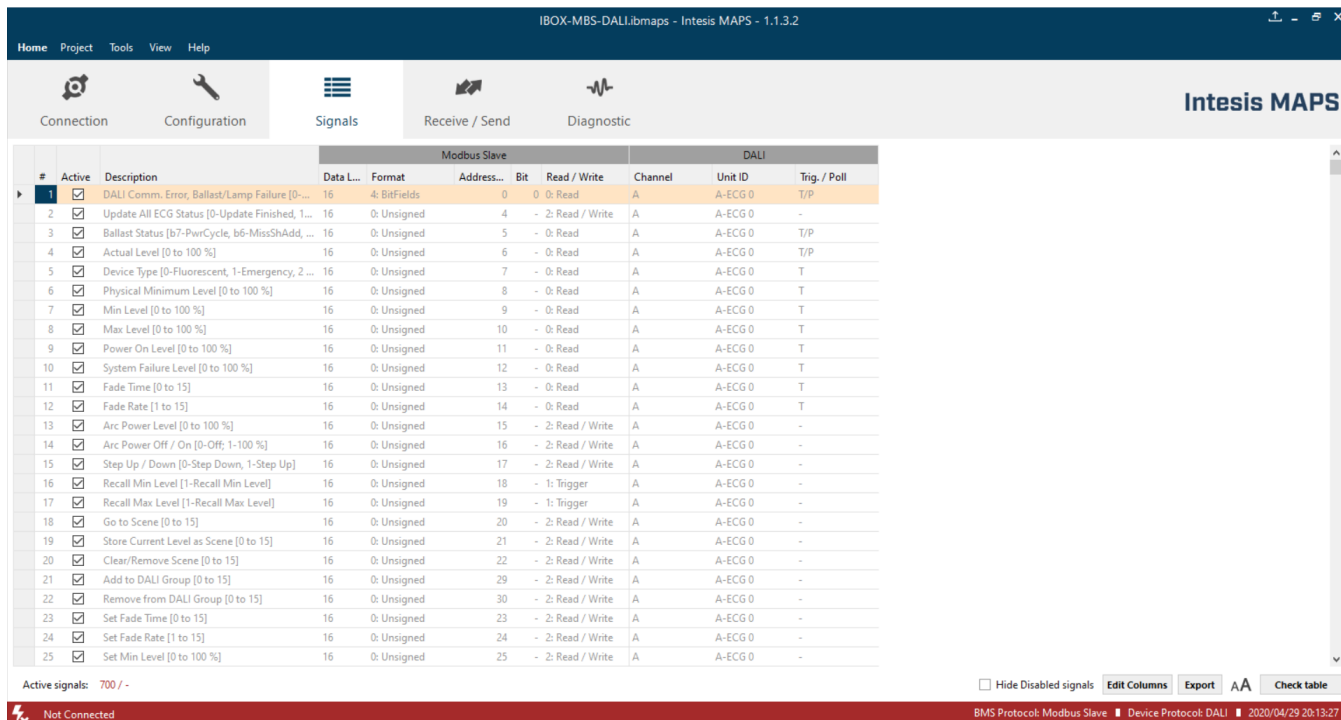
IBOX-MBS-DALI.ibmaps - Intesis MAPS - 1.1.3.2

Home Project Tools View Help

Connection Configuration Signals Receive / Send Diagnostic

Intesis MAPS

| # | Active | Description | Data L... | Format | Address... | Bit | Read / Write | Channel | Unit ID | Trig. / Poll |
|---|---|---|---|---|---|---|---|---|---|---|
| | | | Modbus Slave | | | | | DALI | | |
| 1 | ☑ | DALI Comm. Error, Ballast/Lamp Failure [0-... | 16 | 4: BitFields | 0 | 0 | 0: Read | A | A-ECG 0 | T/P |
| 2 | ☑ | Update All ECG Status [0-Update Finished, 1... | 16 | 0: Unsigned | 4 | - | 2: Read / Write | A | A-ECG 0 | - |
| 3 | ☑ | Ballast Status [b7-PwrCycle, b6-MissShAdd, ... | 16 | 0: Unsigned | 5 | - | 0: Read | A | A-ECG 0 | T/P |
| 4 | ☑ | Actual Level [0 to 100 %] | 16 | 0: Unsigned | 6 | - | 0: Read | A | A-ECG 0 | T/P |
| 5 | ☑ | Device Type [0-Fluorescent, 1-Emergency, 2 ... | 16 | 0: Unsigned | 7 | - | 0: Read | A | A-ECG 0 | T |
| 6 | ☑ | Physical Minimum Level [0 to 100 %] | 16 | 0: Unsigned | 8 | - | 0: Read | A | A-ECG 0 | T |
| 7 | ☑ | Min Level [0 to 100 %] | 16 | 0: Unsigned | 9 | - | 0: Read | A | A-ECG 0 | T |
| 8 | ☑ | Max Level [0 to 100 %] | 16 | 0: Unsigned | 10 | - | 0: Read | A | A-ECG 0 | T |
| 9 | ☑ | Power On Level [0 to 100 %] | 16 | 0: Unsigned | 11 | - | 0: Read | A | A-ECG 0 | T |
| 10 | ☑ | System Failure Level [0 to 100 %] | 16 | 0: Unsigned | 12 | - | 0: Read | A | A-ECG 0 | T |
| 11 | ☑ | Fade Time [0 to 15] | 16 | 0: Unsigned | 13 | - | 0: Read | A | A-ECG 0 | T |
| 12 | ☑ | Fade Rate [1 to 15] | 16 | 0: Unsigned | 14 | - | 0: Read | A | A-ECG 0 | T |
| 13 | ☑ | Arc Power Level [0 to 100 %] | 16 | 0: Unsigned | 15 | - | 2: Read / Write | A | A-ECG 0 | - |
| 14 | ☑ | Arc Power Off / On [0-Off; 1-100 %] | 16 | 0: Unsigned | 16 | - | 2: Read / Write | A | A-ECG 0 | - |
| 15 | ☑ | Step Up / Down [0-Step Down, 1-Step Up] | 16 | 0: Unsigned | 17 | - | 2: Read / Write | A | A-ECG 0 | - |
| 16 | ☑ | Recall Min Level [1-Recall Min Level] | 16 | 0: Unsigned | 18 | - | 1: Trigger | A | A-ECG 0 | - |
| 17 | ☑ | Recall Max Level [1-Recall Max Level] | 16 | 0: Unsigned | 19 | - | 1: Trigger | A | A-ECG 0 | - |
| 18 | ☑ | Go to Scene [0 to 15] | 16 | 0: Unsigned | 20 | - | 2: Read / Write | A | A-ECG 0 | - |
| 19 | ☑ | Store Current Level as Scene [0 to 15] | 16 | 0: Unsigned | 21 | - | 2: Read / Write | A | A-ECG 0 | - |
| 20 | ☑ | Clear/Remove Scene [0 to 15] | 16 | 0: Unsigned | 22 | - | 2: Read / Write | A | A-ECG 0 | - |
| 21 | ☑ | Add to DALI Group [0 to 15] | 16 | 0: Unsigned | 29 | - | 2: Read / Write | A | A-ECG 0 | - |
| 22 | ☑ | Remove from DALI Group [0 to 15] | 16 | 0: Unsigned | 30 | - | 2: Read / Write | A | A-ECG 0 | - |
| 23 | ☑ | Set Fade Time [0 to 15] | 16 | 0: Unsigned | 23 | - | 2: Read / Write | A | A-ECG 0 | - |
| 24 | ☑ | Set Fade Rate [1 to 15] | 16 | 0: Unsigned | 24 | - | 2: Read / Write | A | A-ECG 0 | - |
| 25 | ☑ | Set Min Level [0 to 100 %] | 16 | 0: Unsigned | 25 | - | 2: Read / Write | A | A-ECG 0 | - |

Active signals: 700 / -

Hide Disabled signals Edit Columns Export AA Check table

Not Connected

BMS Protocol: Modbus Slave Device Protocol: DALI 2020/04/29 20:13:27